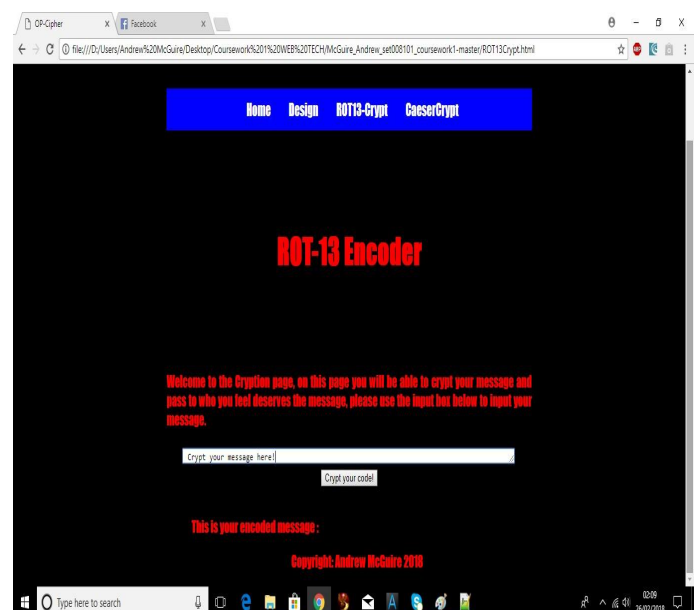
OP-Cipher
Facebook
file:///D:/Users/Andrew%20McGuire/Desktop/Coursework%201%20WEB%20TECH/McGuire_Andrew_set08101_coursework1-master/ROT13Crypt.html

Home Design ROT13-Crypt CaeserCrypt

ROT-13 Encoder

Welcome to the Cryption page, on this page you will be able to crypt your message and pass to who you feel deserves the message, please use the input box below to input your message.

Crypt your message here!

Crypt your code!

This is your encoded message :

Copyright: Andrew McGuire 2018

Type here to search

02:09
26/02/2018